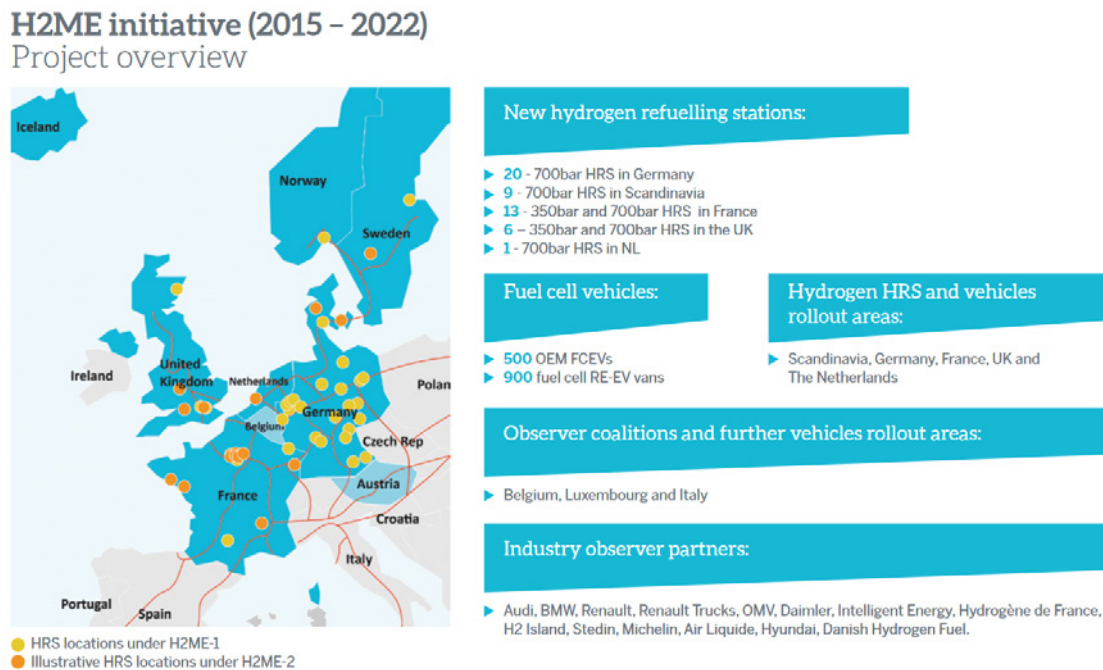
H2ME initiative (2015 – 2022)
Project overview

Iceland
Norway
Sweden
United Kingdom
Ireland
Netherlands
Polan
Germany
Belgium
Czech Rep
Austria
France
Croatia
Italy
Portugal
Spain

HRS locations under H2ME-1
Illustrative HRS locations under H2ME-2

New hydrogen refuelling stations:

20 - 700bar HRS in Germany
9 - 700bar HRS in Scandinavia
13 - 350bar and 700bar HRS in France
6 – 350bar and 700bar HRS in the UK
1 - 700bar HRS in NL

Fuel cell vehicles:

500 OEM FCEVs
900 fuel cell RE-EV vans

Hydrogen HRS and vehicles rollout areas:

Scandinavia, Germany, France, UK and The Netherlands

Observer coalitions and further vehicles rollout areas:

Belgium, Luxembourg and Italy

Industry observer partners:

Audi, BMW, Renault, Renault Trucks, OMV, Daimler, Intelligent Energy, Hydrogène de France, H2 Island, Stedin, Michelin, Air Liquide, Hyundai, Danish Hydrogen Fuel.